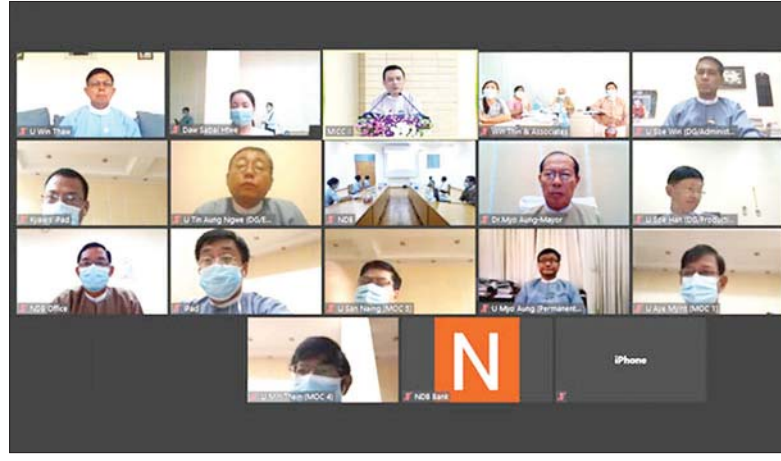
U Win Thaw
Daw Sabai Htwe
MCC
Win Thin & Associates
U Soe Win (DG/Administ...
Kyaw's iPad
U Tin Aung Ngwe (DG/E...
NDB
Dr Myo Aung-Mayor
U Soe Han (DG/Product...
NDB Office
iPad
U San Naing (MOC 8)
U Myo Aung (Permanent...
U Aye Myint (MOC 1)
U Min Thein (MOC 4)
N
NDB Bank
iPhone